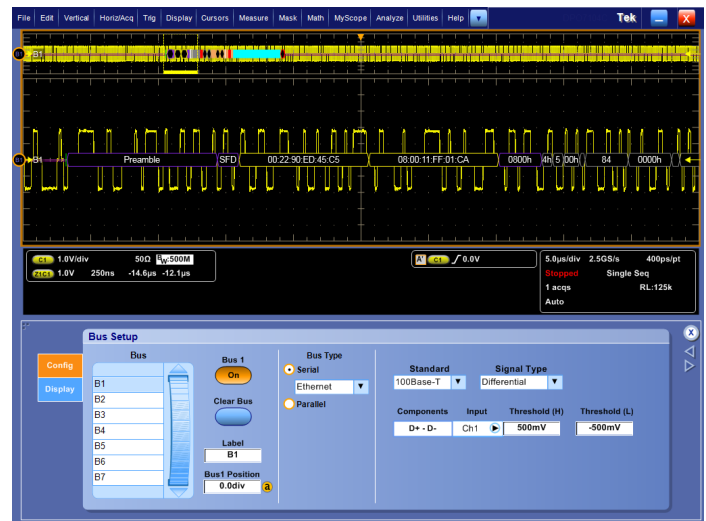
File Edit Vertical Horiz/Acq Trig Display Cursors Measure Mask Math MyScope Analyze Utilities Help Tek

B1

B1 Preamble SFD 00:22:90:ED:45:C5 08:00:11:FF:01:CA 0800h 4h 5 00h 84 0000h

C1 1.0V/div 50Ω $B_W$:500M
Z1C1 1.0V 250ns -14.6μs -12.1μs

A' C1 ∫ 0.0V

5.0μs/div 2.5GS/s 400ps/pt
Stopped Single Seq
1 acqs RL:125k
Auto

Bus Setup

Config
Display

Bus
B1
B2
B3
B4
B5
B6
B7

Bus 1
On

Clear Bus

Label
B1

Bus1 Position
0.0div
a

Bus Type
Serial
Ethernet
Parallel

Standard
100Base-T

Signal Type
Differential

Components
D+ - D-

Input
Ch1

Threshold (H)
500mV

Threshold (L)
-500mV

X